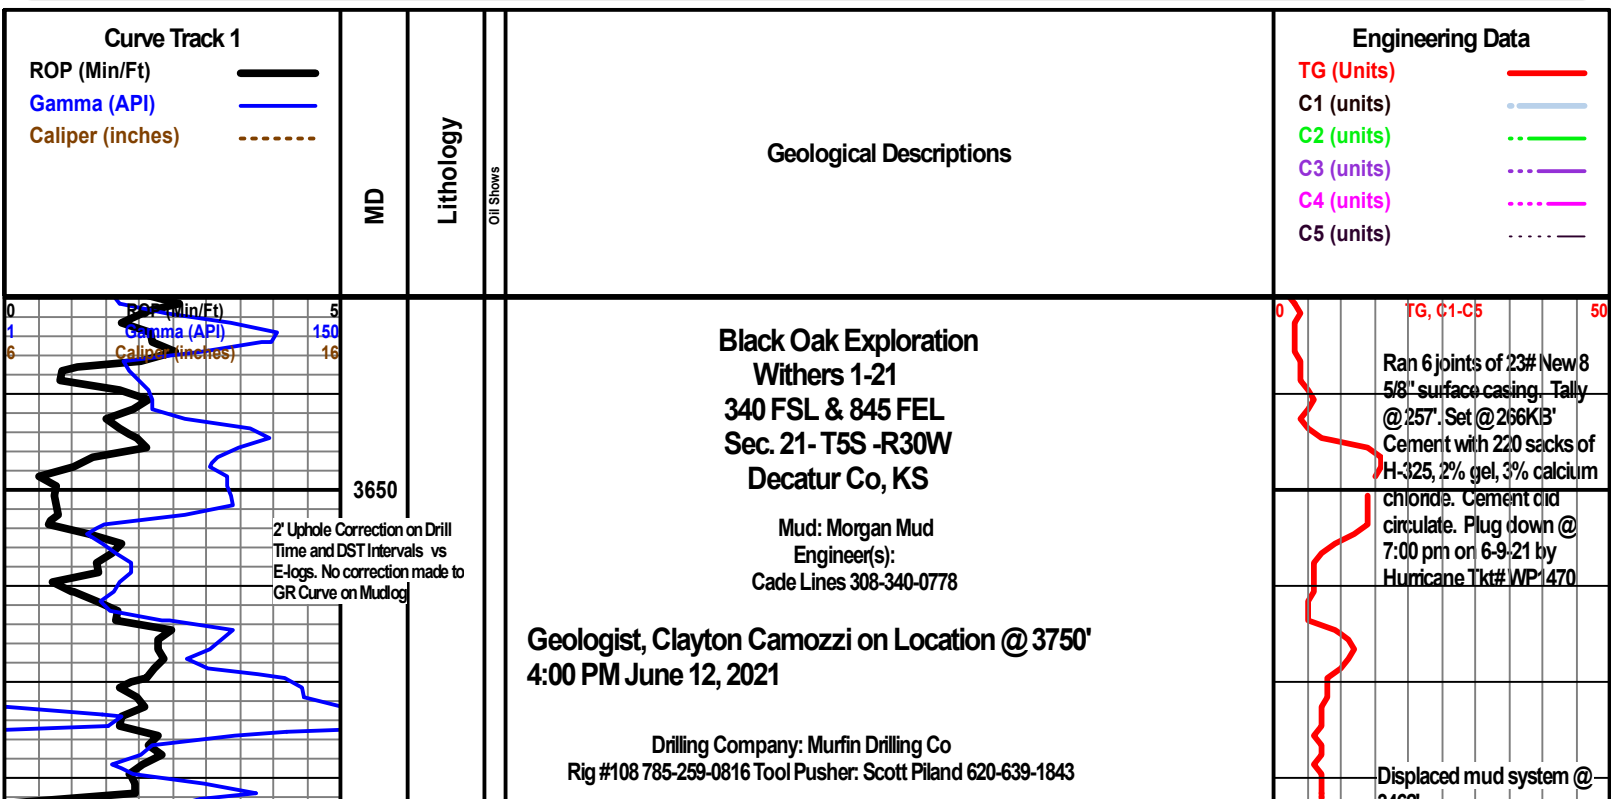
Curve Track 1
ROP (Min/Ft)
Gamma (API)
Caliper (inches)

MD

Lithology

Oil Shows

Geological Descriptions

Engineering Data
TG (Units)
C1 (units)
C2 (units)
C3 (units)
C4 (units)
C5 (units)

0 ROP (Min/Ft) 5
1 Gamma (API) 150
6 Caliper (inches) 16

3650

2' Uphole Correction on Drill Time and DST Intervals vs E-logs. No correction made to GR Curve on Mudlog

Black Oak Exploration
Withers 1-21
340 FSL & 845 FEL
Sec. 21- T5S -R30W
Decatur Co, KS

Mud: Morgan Mud
Engineer(s):
Cade Lines 308-340-0778

Geologist, Clayton Camozzi on Location @ 3750'
4:00 PM June 12, 2021

Drilling Company: Murfin Drilling Co
Rig #108 785-259-0816 Tool Pusher: Scott Piland 620-639-1843

0 TG, C1-C5 50

Ran 6 joints of 23# New 8 5/8" surface casing. Tally @ 257'. Set @ 266KB' Cement with 220 sacks of H-325, 2% gel, 3% calcium chloride. Cement did circulate. Plug down @ 7:00 pm on 6-9-21 by Hurricane Tkt# WP1470

Displaced mud system @ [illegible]